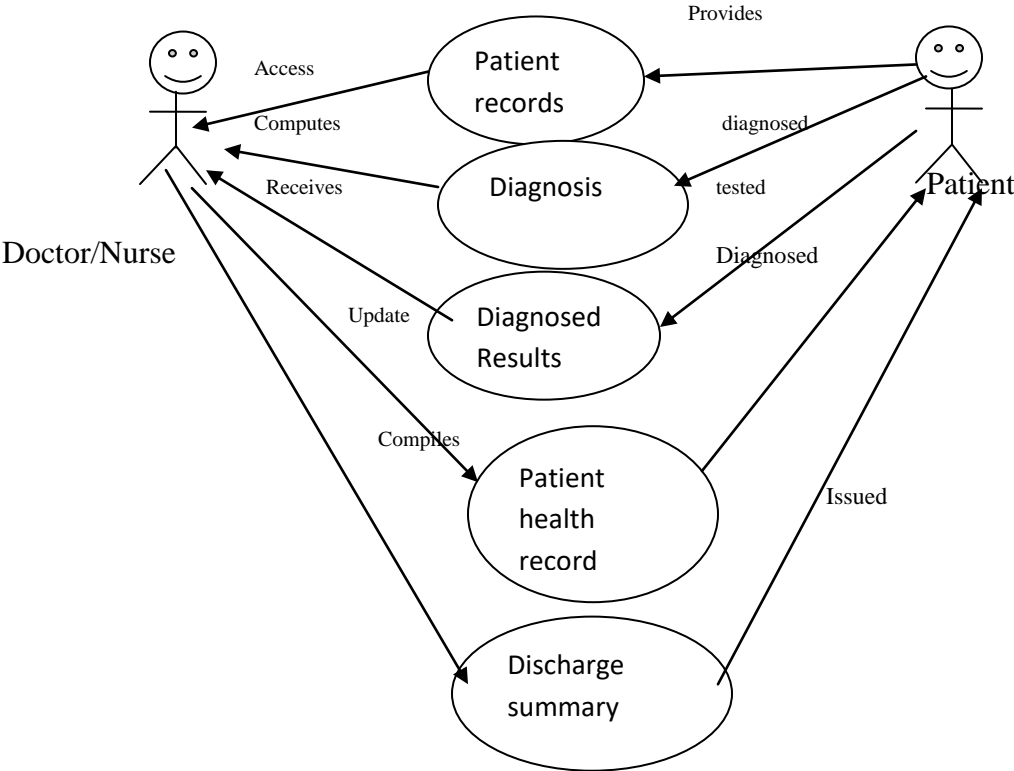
Provides

Access

Patient records

Computes

diagnosed

Diagnosis

Receives

tested

Patient

Doctor/Nurse

Diagnosed

Update

Diagnosed Results

Compiles

Patient health record

Issued

Discharge summary